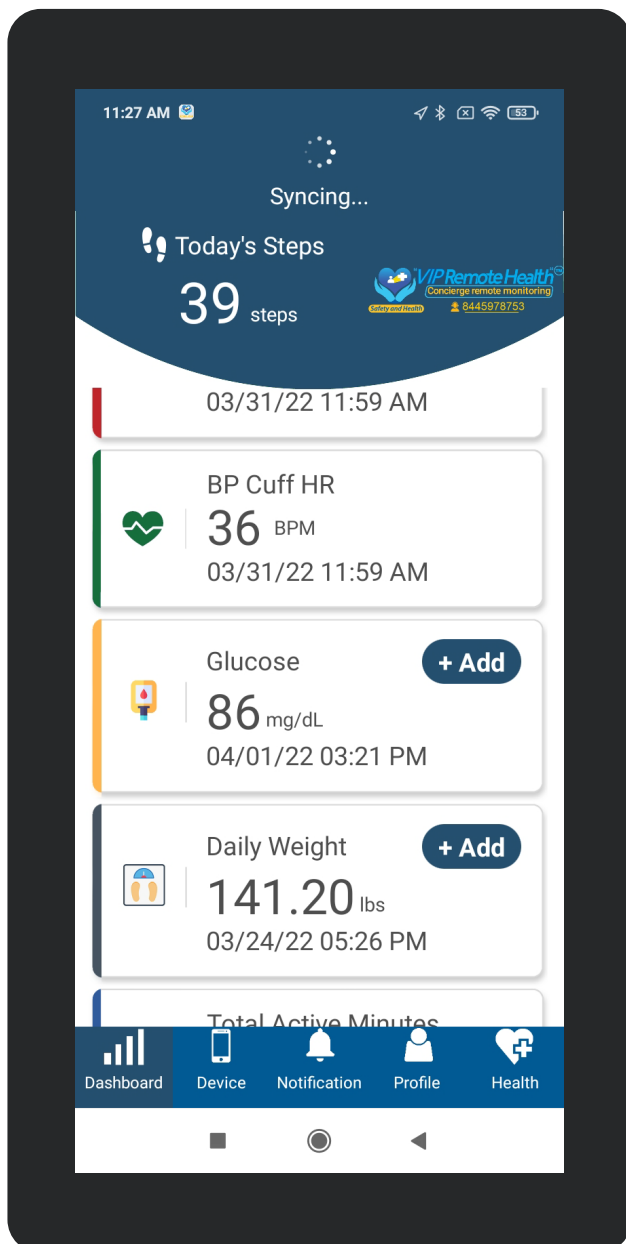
11:27 AM

53

Syncing...

Today's Steps

39 steps

VIP Remote Health
Concierge remote monitoring
Safety and Health
8445978753

03/31/22 11:59 AM

BP Cuff HR
36 BPM
03/31/22 11:59 AM

Glucose
+ Add
86 mg/dL
04/01/22 03:21 PM

Daily Weight
+ Add
141.20 lbs
03/24/22 05:26 PM

Total Active Minutes

Dashboard
Device
Notification
Profile
Health